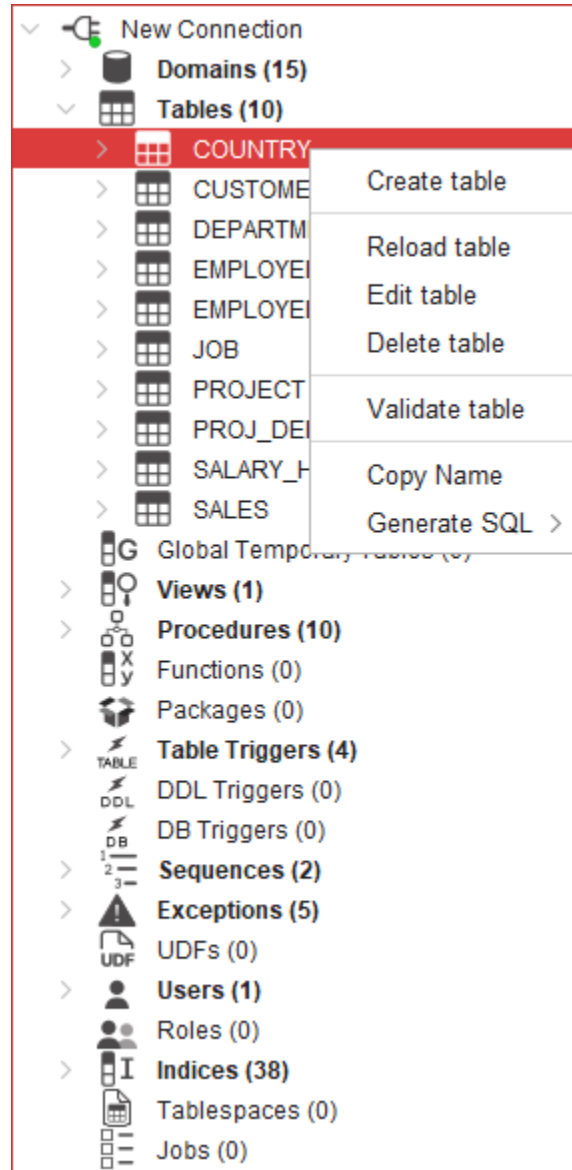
New Connection
Domains (15)
Tables (10)
COUNTRY
CUSTOME
DEPARTM
EMPLOYE
EMPLOYE
JOB
PROJECT
PROJ_DE
SALARY_H
SALES
Global Temporary Tables (0)
Views (1)
Procedures (10)
Functions (0)
Packages (0)
TABLE
Table Triggers (4)
DDL
DDL Triggers (0)
DB
DB Triggers (0)
Sequences (2)
Exceptions (5)
UDF
UDFs (0)
Users (1)
Roles (0)
Indices (38)
Tablespaces (0)
Jobs (0)

Create table
Reload table
Edit table
Delete table
Validate table
Copy Name
Generate SQL >